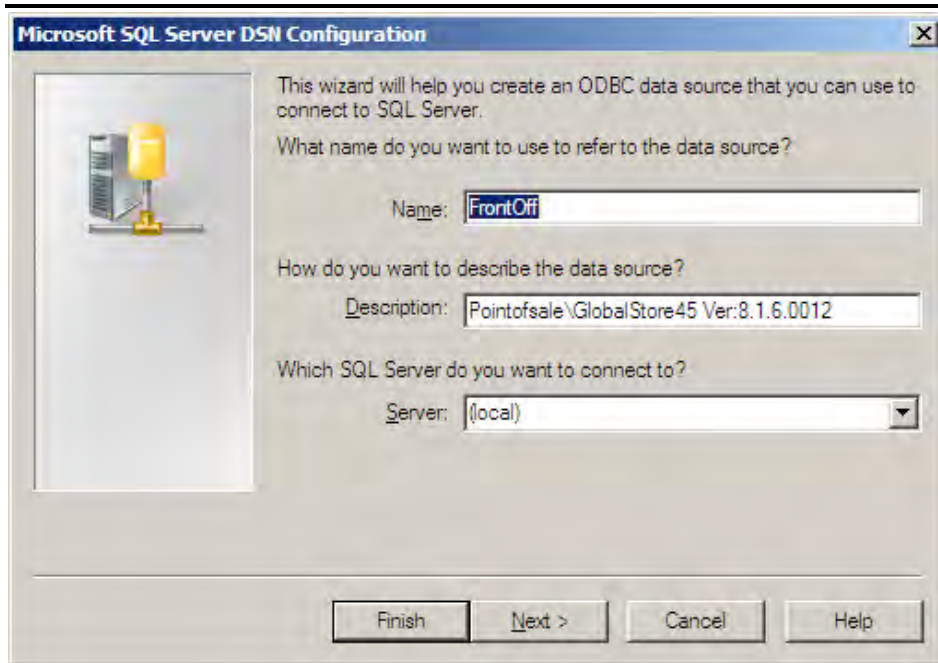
Microsoft SQL Server DSN Configuration

This wizard will help you create an ODBC data source that you can use to connect to SQL Server.

What name do you want to use to refer to the data source?

Name: FrontOff

How do you want to describe the data source?

Description: Pointofsale\GlobalStore45 Ver:8.1.6.0012

Which SQL Server do you want to connect to?

Server: (local)

Finish
Next >
Cancel
Help